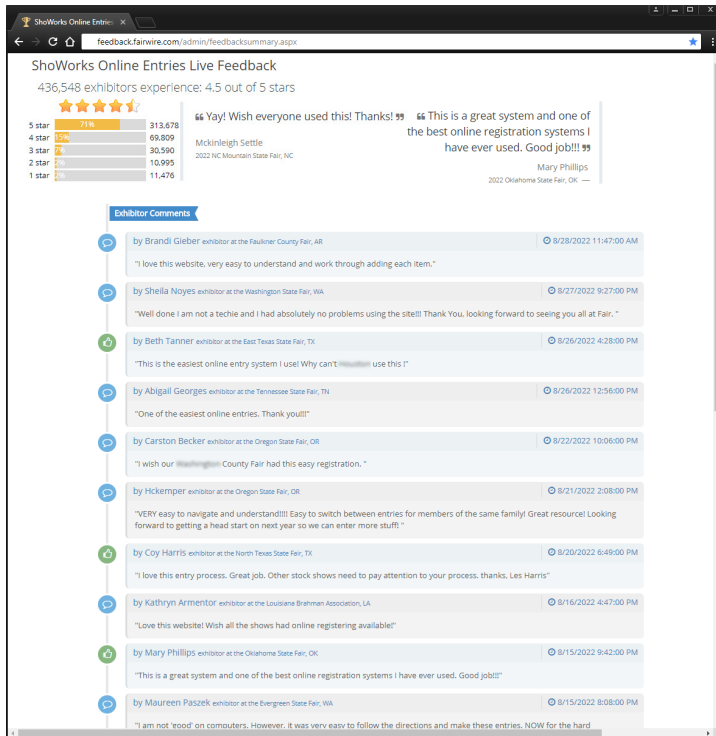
ShoWorks Online Entries ×

feedback.fairwire.com/admin/feedbacksummary.aspx

ShoWorks Online Entries Live Feedback

436,548 exhibitors experience: 4.5 out of 5 stars

| | | |
|---|---|---|
| 5 star | 71% | 313,678 |
| 4 star | 15% | 69,809 |
| 3 star | 7% | 30,590 |
| 2 star | 2% | 10,995 |
| 1 star | 2% | 11,476 |

❝ Yay! Wish everyone used this! Thanks! ❞

Mckinleigh Settle
2022 NC Mountain State Fair, NC

❝ This is a great system and one of the best online registration systems I have ever used. Good job!!! ❞

Mary Phillips
2022 Oklahoma State Fair, OK —

Exhibitor Comments

by Brandi Gieber exhibitor at the Faulkner County Fair, AR 8/28/2022 11:47:00 AM
"I love this website, very easy to understand and work through adding each item."

by Sheila Noyes exhibitor at the Washington State Fair, WA 8/27/2022 9:27:00 PM
"Well done I am not a techie and I had absolutely no problems using the site!!! Thank You, looking forward to seeing you all at Fair. "

by Beth Tanner exhibitor at the East Texas State Fair, TX 8/26/2022 4:28:00 PM
"This is the easiest online entry system I use! Why can't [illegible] use this !"

by Abigail Georges exhibitor at the Tennessee State Fair, TN 8/26/2022 12:56:00 PM
"One of the easiest online entries. Thank you!!!"

by Carston Becker exhibitor at the Oregon State Fair, OR 8/22/2022 10:06:00 PM
"I wish our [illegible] County Fair had this easy registration. "

by Hckemper exhibitor at the Oregon State Fair, OR 8/21/2022 2:08:00 PM
"VERY easy to navigate and understand!!!! Easy to switch between entries for members of the same family! Great resource! Looking forward to getting a head start on next year so we can enter more stuff! "

by Coy Harris exhibitor at the North Texas State Fair, TX 8/20/2022 6:49:00 PM
"I love this entry process. Great job. Other stock shows need to pay attention to your process. thanks, Les Harris"

by Kathryn Armentor exhibitor at the Louisiana Brahman Association, LA 8/16/2022 4:47:00 PM
"Love this website! Wish all the shows had online registering available!"

by Mary Phillips exhibitor at the Oklahoma State Fair, OK 8/15/2022 9:42:00 PM
"This is a great system and one of the best online registration systems I have ever used. Good job!!!"

by Maureen Paszek exhibitor at the Evergreen State Fair, WA 8/15/2022 8:08:00 PM
"I am not 'good' on computers. However, it was very easy to follow the directions and make these entries. NOW for the hard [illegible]